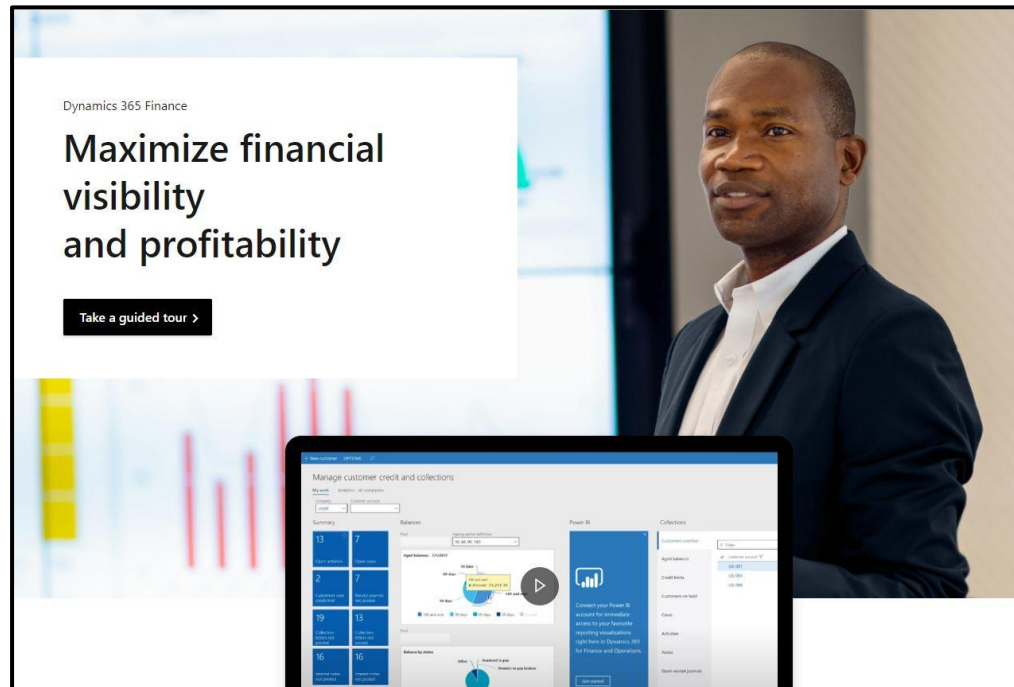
Dynamics 365 Finance

Maximize financial visibility and profitability

Take a guided tour ›

Manage customer credit and collections

Summary

Balances

Power BI

Collections

13

7

2

7

19

13

16

16

Connect your Power BI account for immediate access to your favourite reporting visualisations right here in Dynamics 365 for Finance and Operations.

Customer overview

Aged balances

Credit limits

Customers on hold

Cases

Activities

Notes